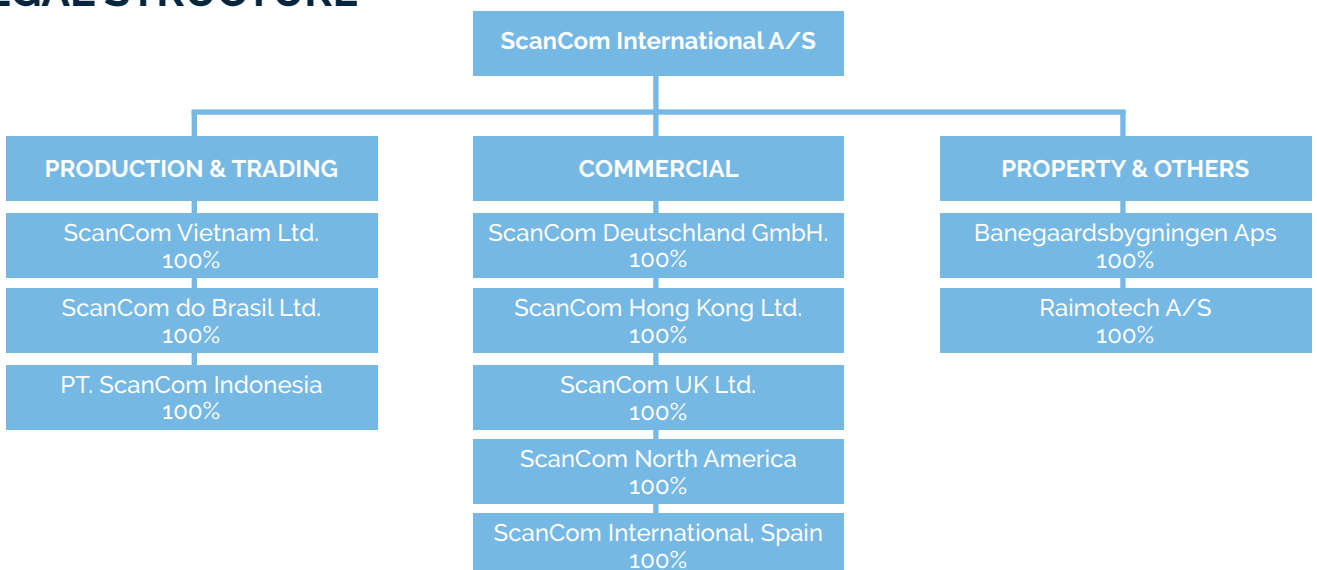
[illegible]GAL STRUCTURE

ScanCom International A/S

PRODUCTION & TRADING

ScanCom Vietnam Ltd.
100%

ScanCom do Brasil Ltd.
100%

PT. ScanCom Indonesia
100%

COMMERCIAL

ScanCom Deutschland GmbH.
100%

ScanCom Hong Kong Ltd.
100%

ScanCom UK Ltd.
100%

ScanCom North America
100%

ScanCom International, Spain
100%

PROPERTY & OTHERS

Banegaardsbygningen Aps
100%

Raimotech A/S
100%